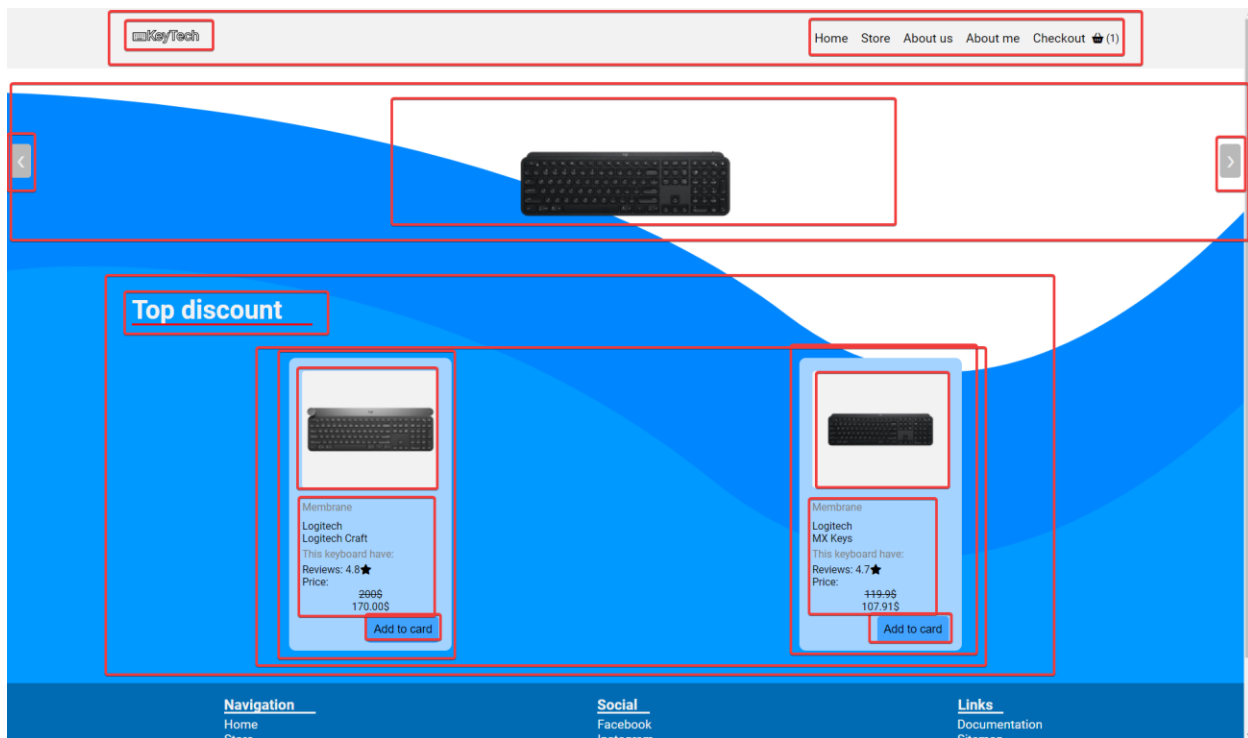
KeyTech

Home Store About us About me Checkout (1)

‹ ›

Top discount

Membrane
Logitech
Logitech Craft
This keyboard have:
Reviews: 4.8★
Price:
~~200$~~
170.00$
Add to card

Membrane
Logitech
MX Keys
This keyboard have:
Reviews: 4.7★
Price:
~~119.9$~~
107.91$
Add to card

Navigation
Home
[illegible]

Social
Facebook
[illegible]

Links
Documentation
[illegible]